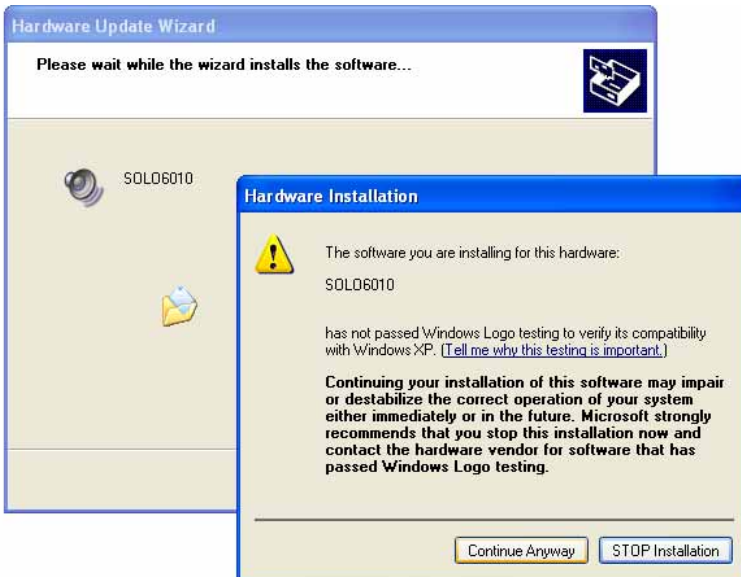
Hardware Update Wizard

Please wait while the wizard installs the software...

SOLO6010

Hardware Installation

The software you are installing for this hardware:

SOLO6010

has not passed Windows Logo testing to verify its compatibility with Windows XP. (Tell me why this testing is important.)

Continuing your installation of this software may impair or destabilize the correct operation of your system either immediately or in the future. Microsoft strongly recommends that you stop this installation now and contact the hardware vendor for software that has passed Windows Logo testing.

Continue Anyway

STOP Installation